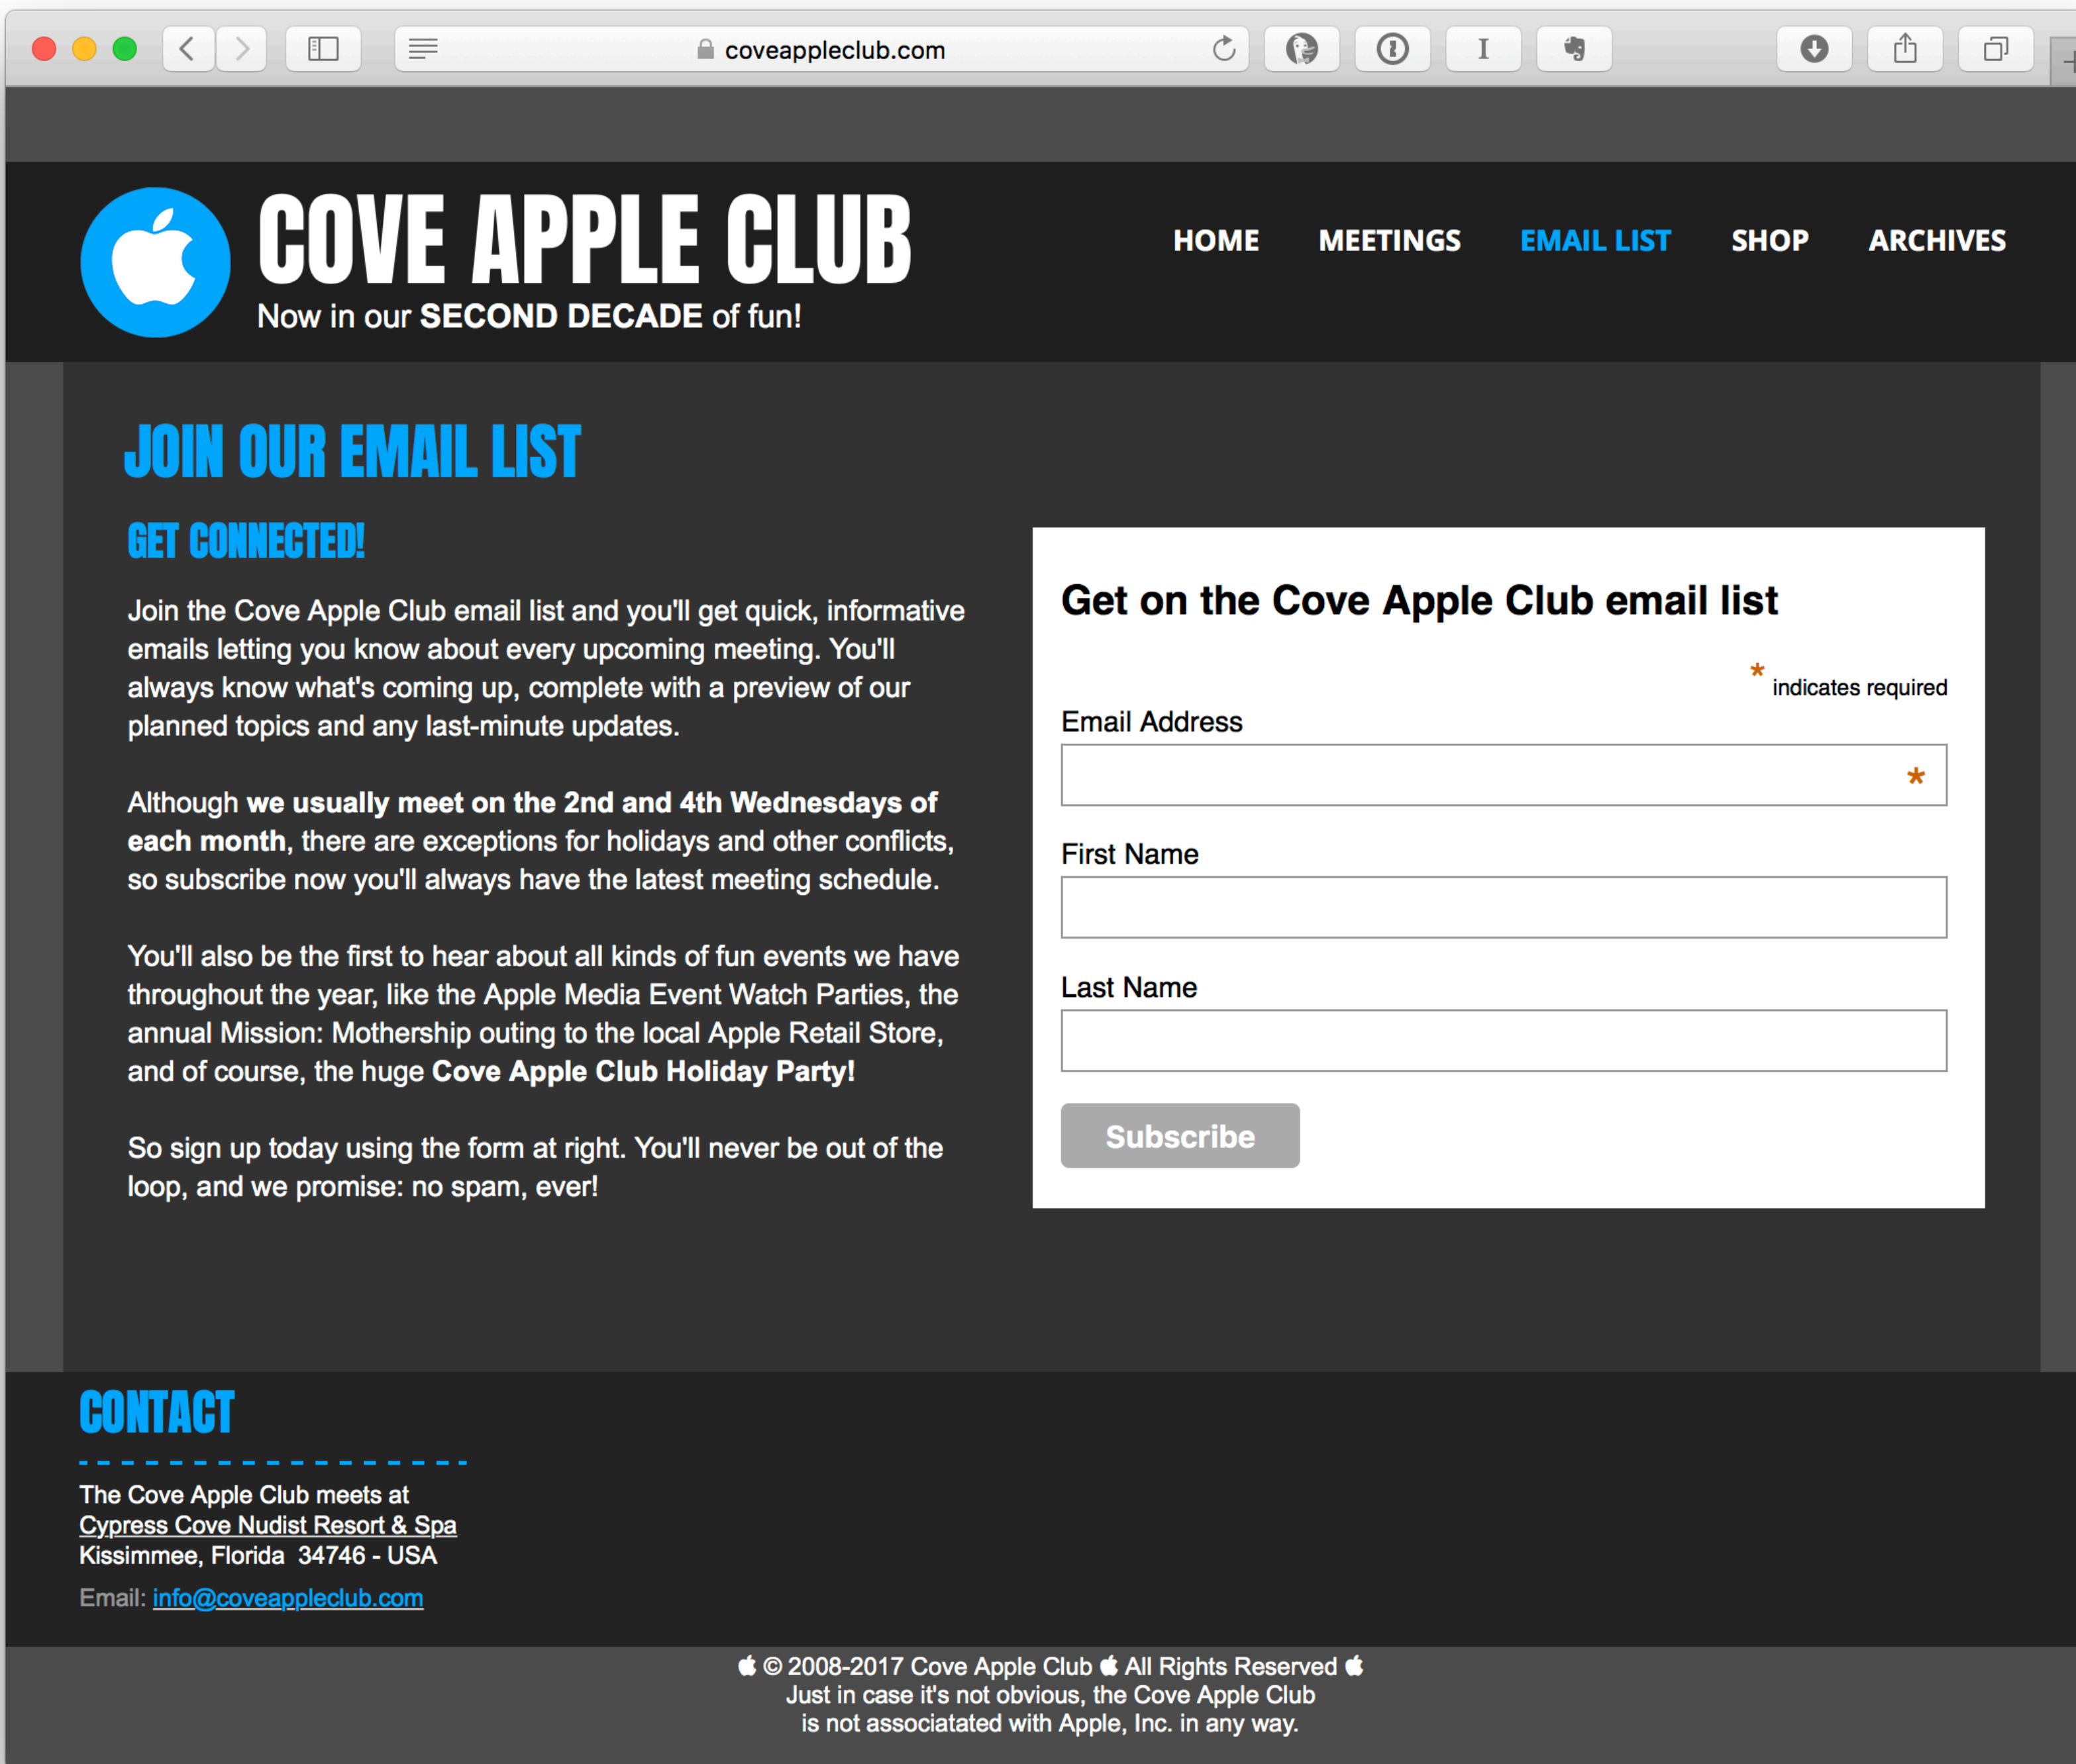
coveappleclub.com

COVE APPLE CLUB
Now in our SECOND DECADE of fun!

HOME MEETINGS EMAIL LIST SHOP ARCHIVES

JOIN OUR EMAIL LIST

GET CONNECTED!

Join the Cove Apple Club email list and you'll get quick, informative emails letting you know about every upcoming meeting. You'll always know what's coming up, complete with a preview of our planned topics and any last-minute updates.

Although **we usually meet on the 2nd and 4th Wednesdays of each month**, there are exceptions for holidays and other conflicts, so subscribe now you'll always have the latest meeting schedule.

You'll also be the first to hear about all kinds of fun events we have throughout the year, like the Apple Media Event Watch Parties, the annual Mission: Mothership outing to the local Apple Retail Store, and of course, the huge **Cove Apple Club Holiday Party!**

So sign up today using the form at right. You'll never be out of the loop, and we promise: no spam, ever!

Get on the Cove Apple Club email list

* indicates required

Email Address *

First Name

Last Name

Subscribe

CONTACT

The Cove Apple Club meets at
Cypress Cove Nudist Resort & Spa
Kissimmee, Florida 34746 - USA

Email: info@coveappleclub.com

© 2008-2017 Cove Apple Club All Rights Reserved
Just in case it's not obvious, the Cove Apple Club
is not associatated with Apple, Inc. in any way.